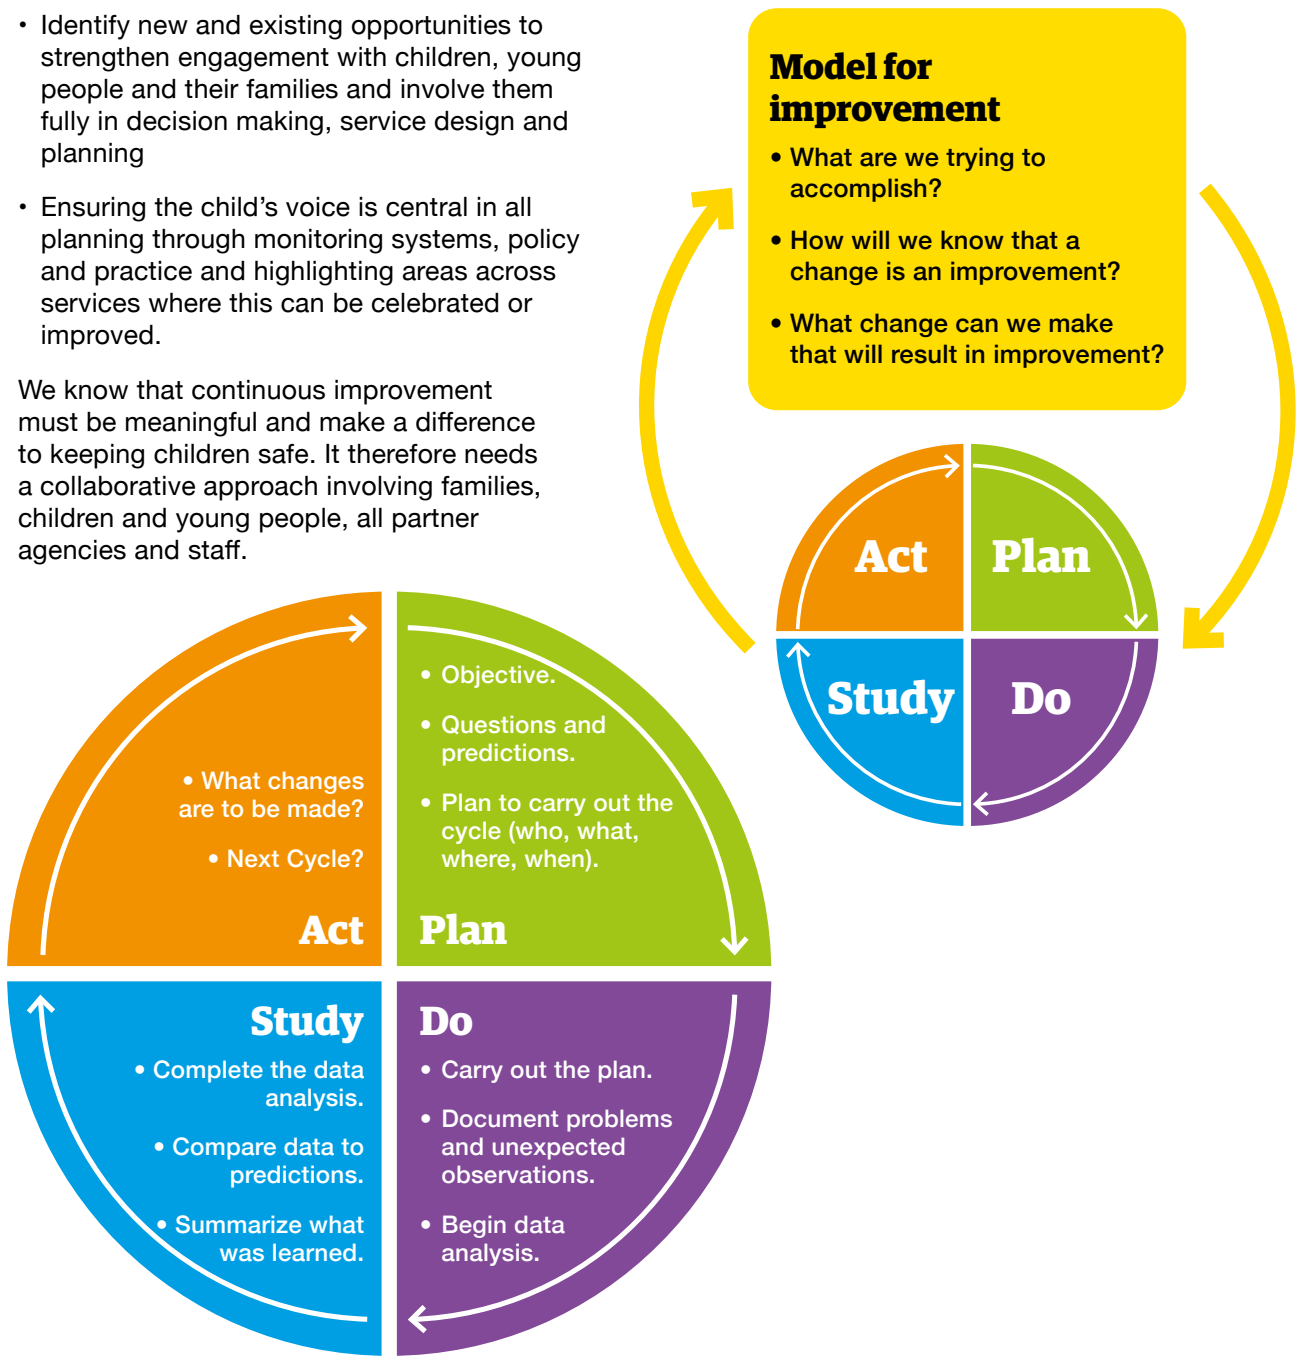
• Identify new and existing opportunities to strengthen engagement with children, young people and their families and involve them fully in decision making, service design and planning

• Ensuring the child's voice is central in all planning through monitoring systems, policy and practice and highlighting areas across services where this can be celebrated or improved.

We know that continuous improvement must be meaningful and make a difference to keeping children safe. It therefore needs a collaborative approach involving families, children and young people, all partner agencies and staff.

Model for improvement

• What are we trying to accomplish?

• How will we know that a change is an improvement?

• What change can we make that will result in improvement?

Act

Plan

Study

Do

• What changes are to be made?

• Next Cycle?

Act

• Objective.

• Questions and predictions.

• Plan to carry out the cycle (who, what, where, when).

Plan

Study

• Complete the data analysis.

• Compare data to predictions.

• Summarize what was learned.

Do

• Carry out the plan.

• Document problems and unexpected observations.

• Begin data analysis.